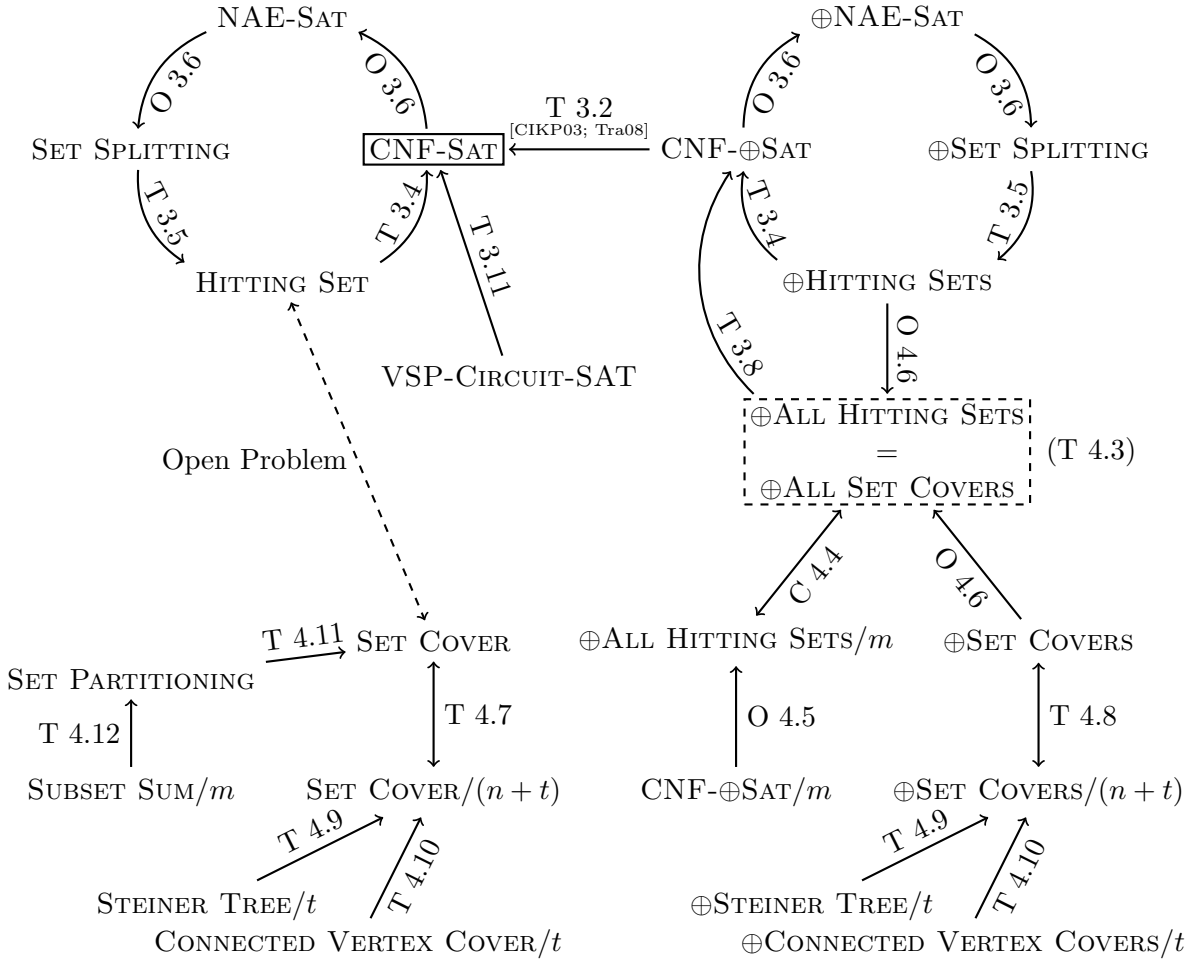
NAE-Sat

O 3.6

O 3.6

Set Splitting

T 3.5

Hitting Set

T 3.4

CNF-Sat

T 3.2
[CIKP03; Tra08]

T 3.11

VSP-Circuit-SAT

$\oplus$NAE-Sat

O 3.6

O 3.6

CNF-$\oplus$Sat

$\oplus$Set Splitting

T 3.4

T 3.5

$\oplus$Hitting Sets

T 3.8

O 4.6

$\oplus$All Hitting Sets
=
$\oplus$All Set Covers

(T 4.3)

Open Problem

C 4.4

O 4.6

T 4.11

Set Cover

Set Partitioning

$\oplus$All Hitting Sets$/m$

$\oplus$Set Covers

T 4.12

T 4.7

O 4.5

T 4.8

Subset Sum$/m$

Set Cover$/(n+t)$

CNF-$\oplus$Sat$/m$

$\oplus$Set Covers$/(n+t)$

T 4.9

T 4.10

Steiner Tree$/t$

Connected Vertex Cover$/t$

T 4.9

T 4.10

$\oplus$Steiner Tree$/t$

$\oplus$Connected Vertex Covers$/t$